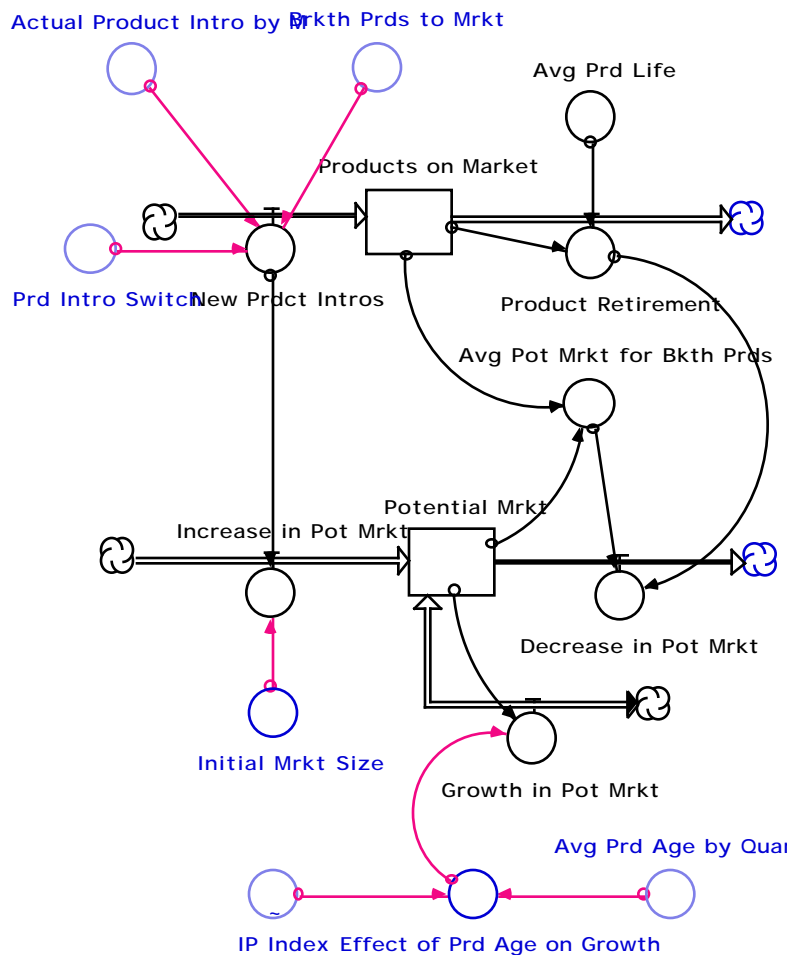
Actual Product Intro by M
Brkth Prds to Mrkt
Avg Prd Life
Products on Market
Prd Intro Switch
New Prdct Intros
Product Retirement
Avg Pot Mrkt for Bkth Prds
Potential Mrkt
Increase in Pot Mrkt
Decrease in Pot Mrkt
Initial Mrkt Size
Growth in Pot Mrkt
Avg Prd Age by Quar
~
IP Index Effect of Prd Age on Growth